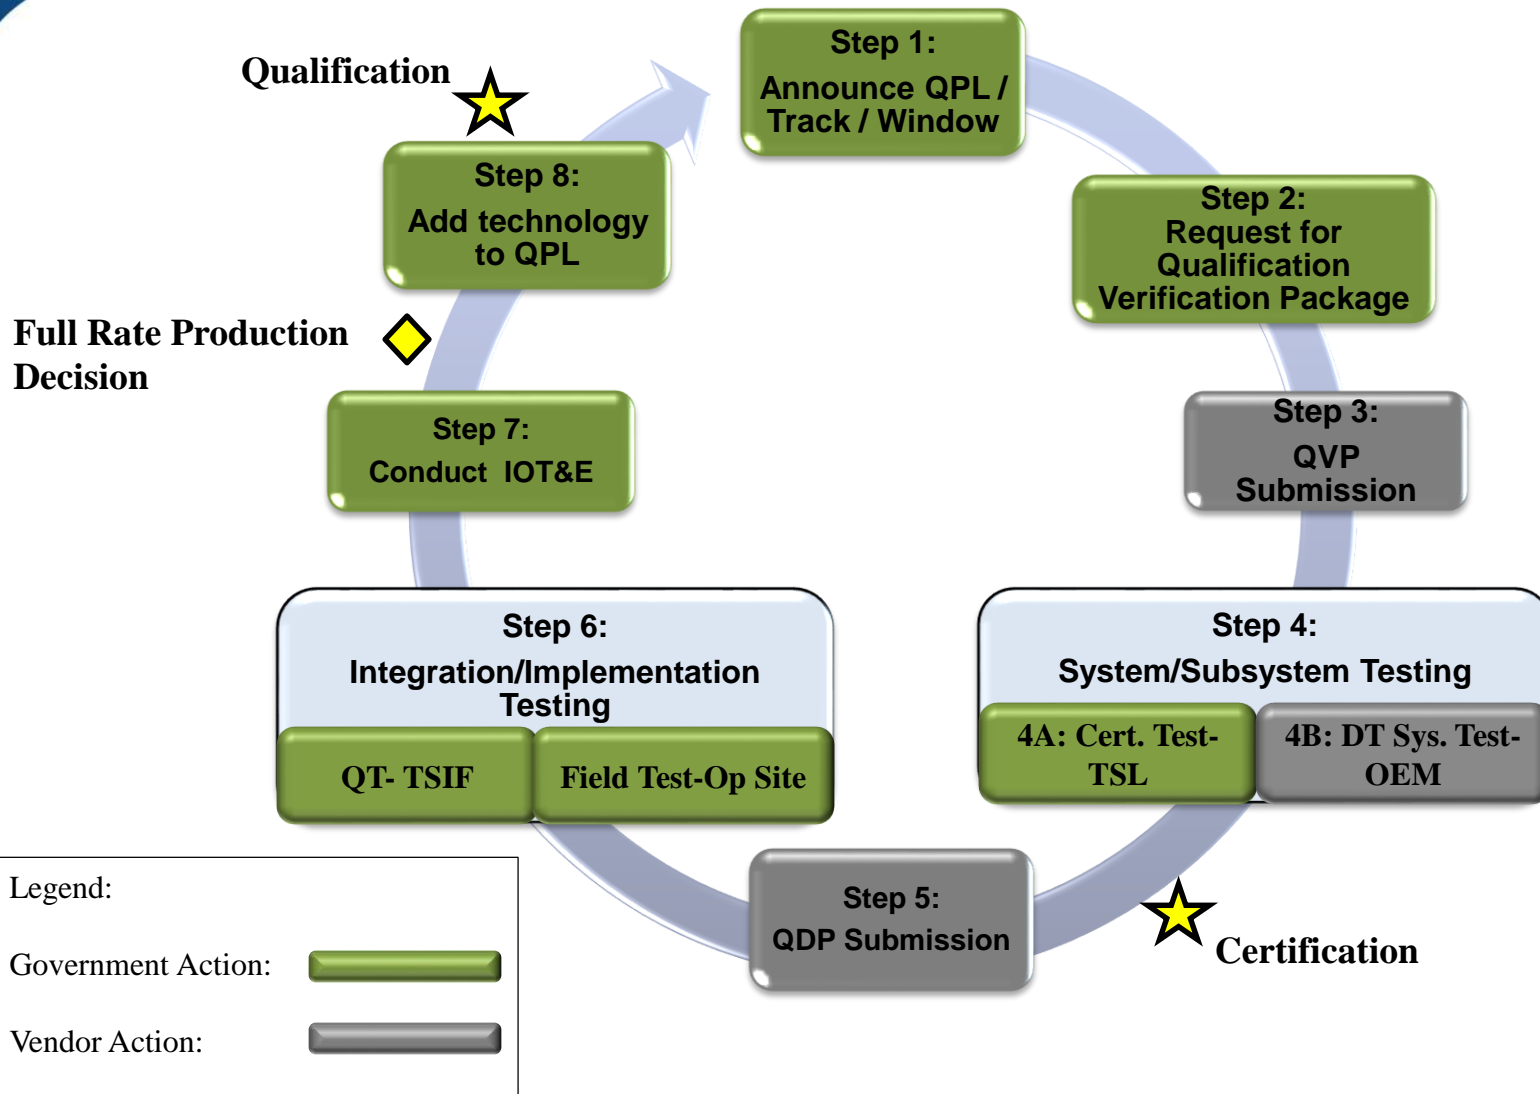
Step 1:
Announce QPL / Track / Window

Step 2:
Request for Qualification Verification Package

Step 3:
QVP Submission

Step 4:
System/Subsystem Testing

4A: Cert. Test-TSL

4B: DT Sys. Test-OEM

Certification

Step 5:
QDP Submission

Step 6:
Integration/Implementation Testing

QT- TSIF

Field Test-Op Site

Step 7:
Conduct IOT&E

Full Rate Production Decision

Step 8:
Add technology to QPL

Qualification

Legend:

Government Action:

Vendor Action: